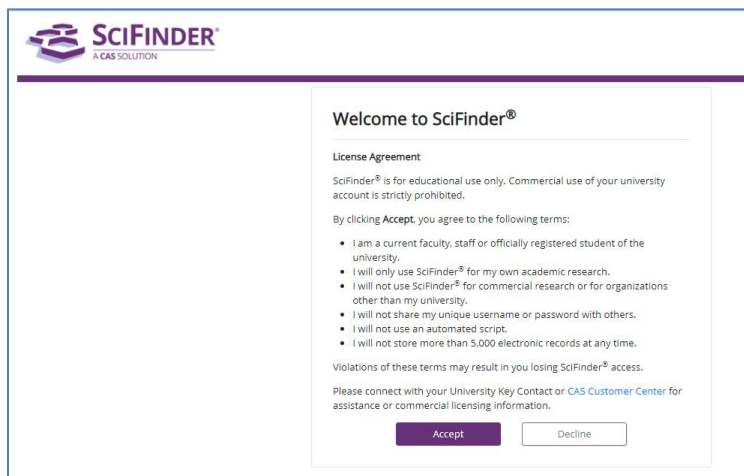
SCIFINDER®
A CAS SOLUTION

Welcome to SciFinder®

License Agreement

SciFinder® is for educational use only. Commercial use of your university account is strictly prohibited.

By clicking Accept, you agree to the following terms:

- I am a current faculty, staff or officially registered student of the university.
- I will only use SciFinder® for my own academic research.
- I will not use SciFinder® for commercial research or for organizations other than my university.
- I will not share my unique username or password with others.
- I will not use an automated script.
- I will not store more than 5,000 electronic records at any time.

Violations of these terms may result in you losing SciFinder® access.

Please connect with your University Key Contact or CAS Customer Center for assistance or commercial licensing information.

Accept Decline